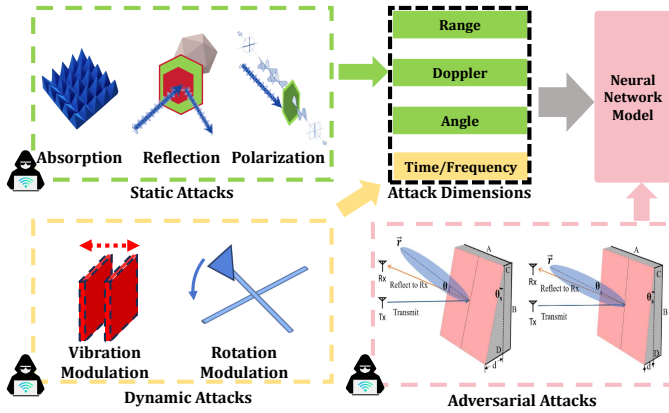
Absorption Reflection Polarization

Static Attacks

Range

Doppler

Angle

Time/Frequency

Attack Dimensions

Neural Network Model

Vibration Modulation

Rotation Modulation

Dynamic Attacks

$\vec{r}$

Rx

Reflect to Rx

Tx

Transmit

A

C

B

D

$\theta_i$

$\theta_r$

d

$\vec{r}$

Rx

Reflect to Rx

Tx

Transmit

A

C

B

D

$\theta_i$

$\theta_r$

d

Adversarial Attacks